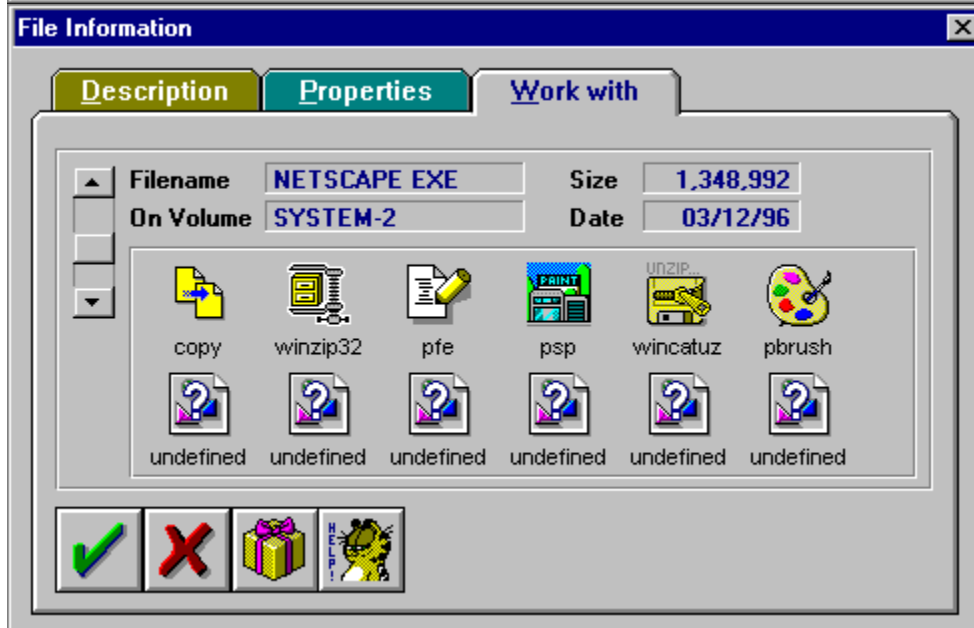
File Information

Description Properties Work with

Filename NETSCAPE EXE Size 1,348,992

On Volume SYSTEM-2 Date 03/12/96

PAINT UNZIP...

copy winzip32 pfe psp wincatuz pbrush

undefined undefined undefined undefined undefined undefined

HELP!